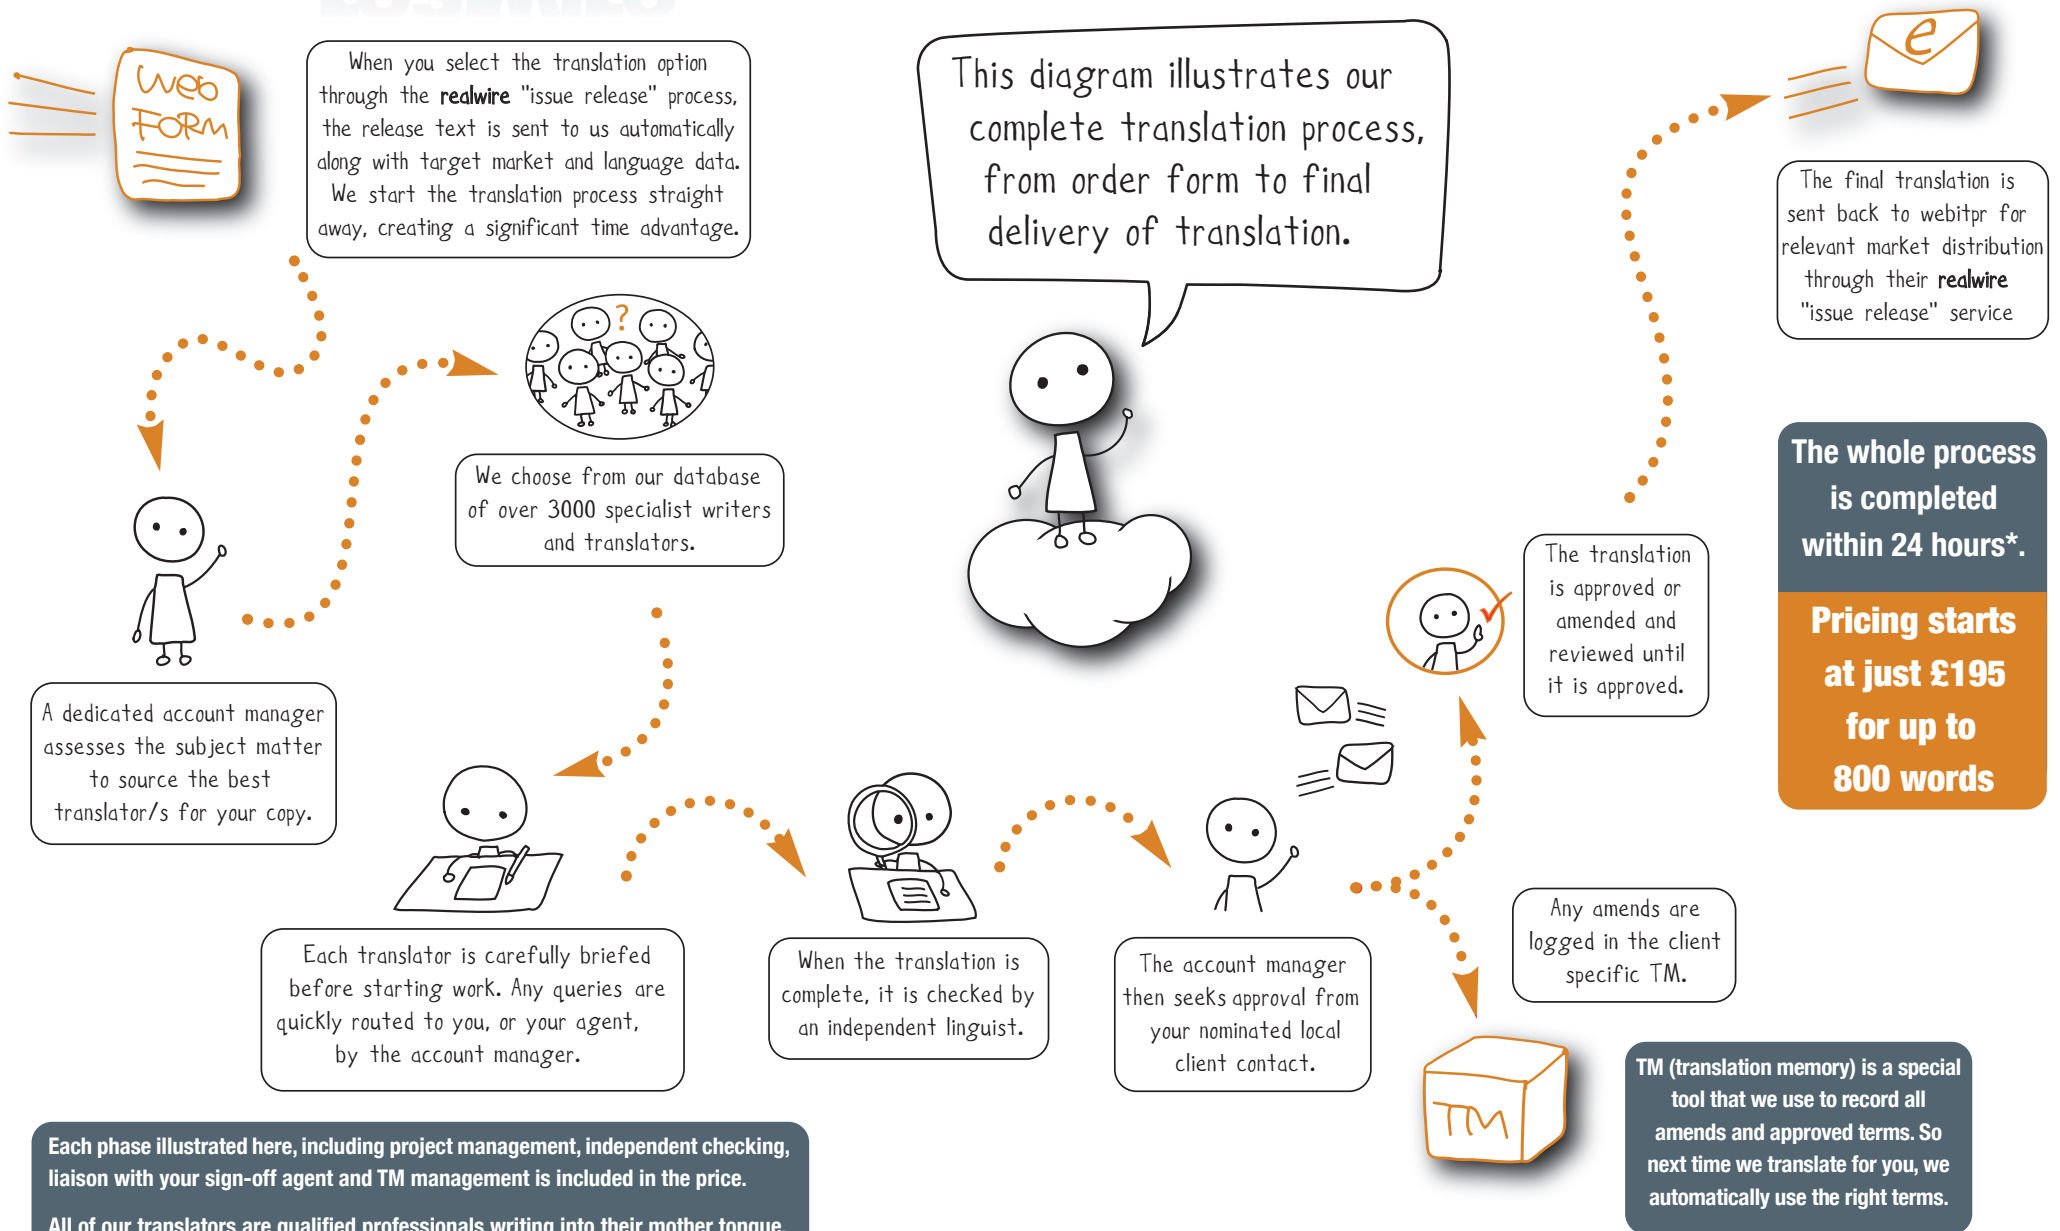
Web FORM

When you select the translation option through the realwire "issue release" process, the release text is sent to us automatically along with target market and language data. We start the translation process straight away, creating a significant time advantage.

This diagram illustrates our complete translation process, from order form to final delivery of translation.

e

The final translation is sent back to webitpr for relevant market distribution through their realwire "issue release" service

?

We choose from our database of over 3000 specialist writers and translators.

The whole process is completed within 24 hours*.

Pricing starts at just £195 for up to 800 words

A dedicated account manager assesses the subject matter to source the best translator/s for your copy.

The translation is approved or amended and reviewed until it is approved.

Each translator is carefully briefed before starting work. Any queries are quickly routed to you, or your agent, by the account manager.

When the translation is complete, it is checked by an independent linguist.

The account manager then seeks approval from your nominated local client contact.

Any amends are logged in the client specific TM.

TM

TM (translation memory) is a special tool that we use to record all amends and approved terms. So next time we translate for you, we automatically use the right terms.

Each phase illustrated here, including project management, independent checking, liaison with your sign-off agent and TM management is included in the price.

All of our translators are qualified professionals writing into their mother tongue.